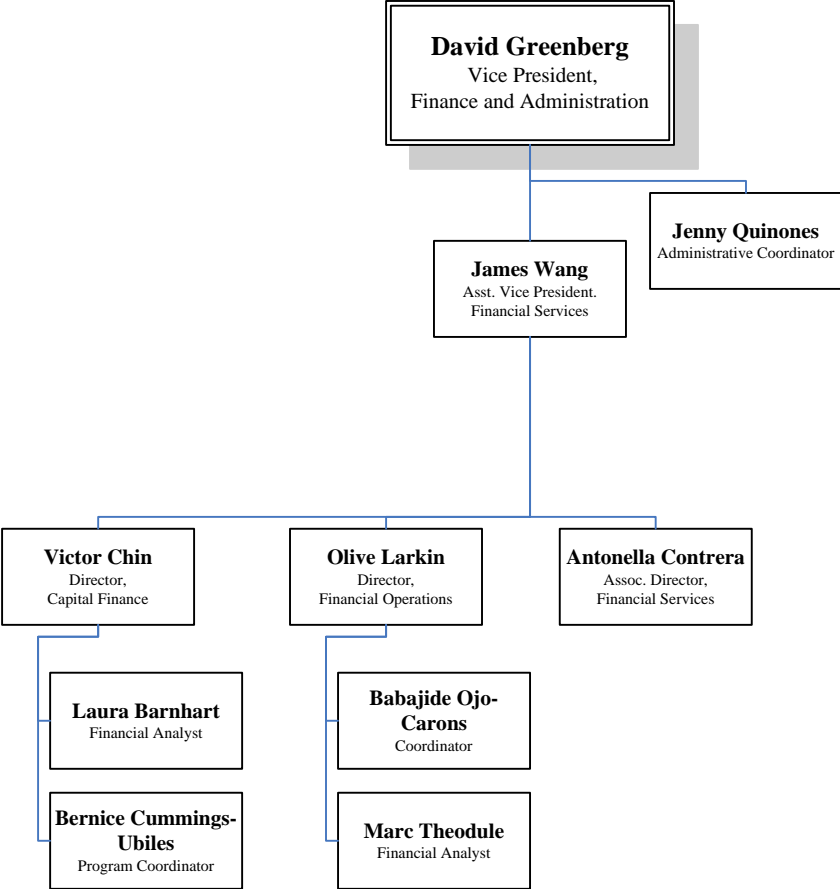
**David Greenberg**
Vice President,
Finance and Administration

**Jenny Quinones**
Administrative Coordinator

**James Wang**
Asst. Vice President.
Financial Services

**Victor Chin**
Director,
Capital Finance

**Olive Larkin**
Director,
Financial Operations

**Antonella Contrera**
Assoc. Director,
Financial Services

**Laura Barnhart**
Financial Analyst

**Bernice Cummings-Ubiles**
Program Coordinator

**Babajide Ojo-Carons**
Coordinator

**Marc Theodule**
Financial Analyst